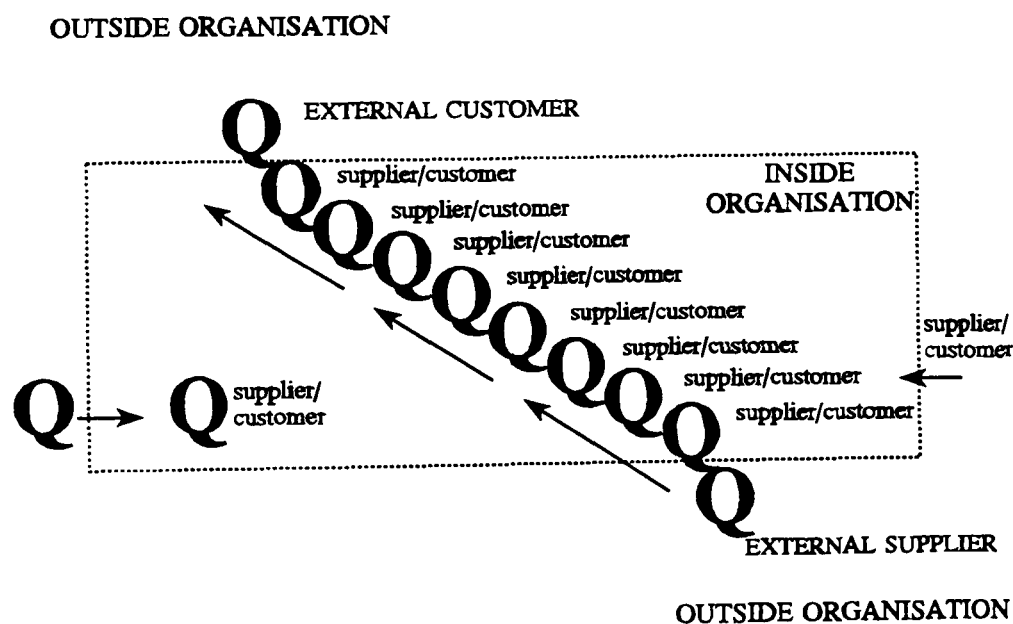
OUTSIDE ORGANISATION

Q EXTERNAL CUSTOMER

INSIDE ORGANISATION

Q supplier/customer
Q supplier/customer
Q supplier/customer
Q supplier/customer
Q supplier/customer
Q supplier/customer
Q supplier/customer
Q supplier/customer

supplier/ customer

Q Q supplier/ customer

Q EXTERNAL SUPPLIER

OUTSIDE ORGANISATION